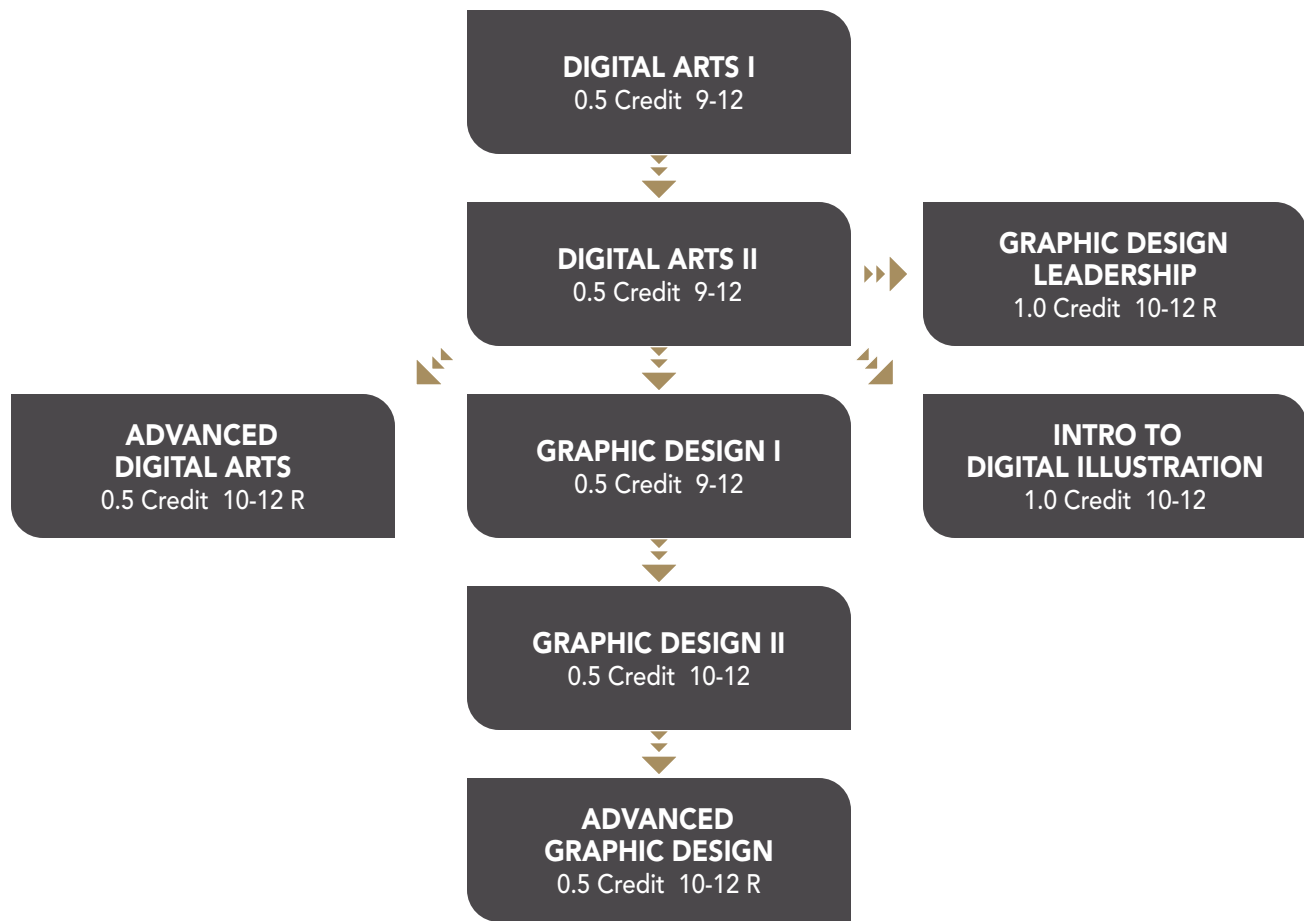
DIGITAL ARTS I
0.5 Credit 9-12

DIGITAL ARTS II
0.5 Credit 9-12

GRAPHIC DESIGN LEADERSHIP
1.0 Credit 10-12 R

ADVANCED DIGITAL ARTS
0.5 Credit 10-12 R

GRAPHIC DESIGN I
0.5 Credit 9-12

INTRO TO DIGITAL ILLUSTRATION
1.0 Credit 10-12

GRAPHIC DESIGN II
0.5 Credit 10-12

ADVANCED GRAPHIC DESIGN
0.5 Credit 10-12 R